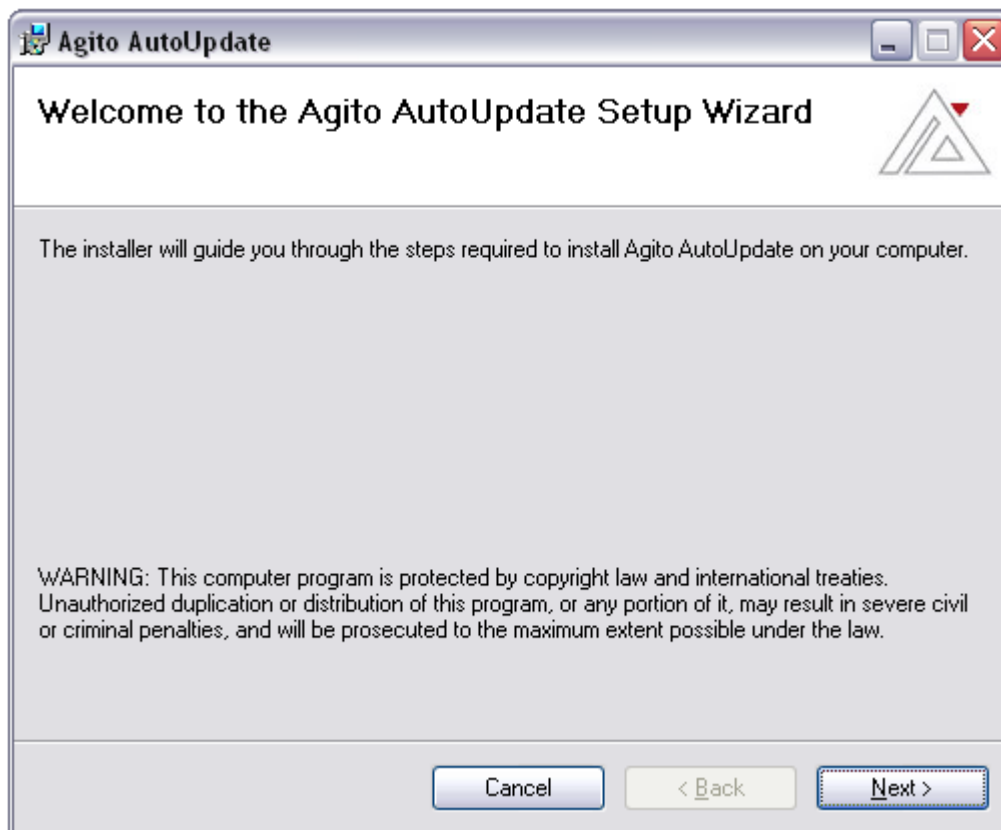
Agito AutoUpdate

Welcome to the Agito AutoUpdate Setup Wizard

The installer will guide you through the steps required to install Agito AutoUpdate on your computer.

WARNING: This computer program is protected by copyright law and international treaties. Unauthorized duplication or distribution of this program, or any portion of it, may result in severe civil or criminal penalties, and will be prosecuted to the maximum extent possible under the law.

Cancel
< Back
Next >